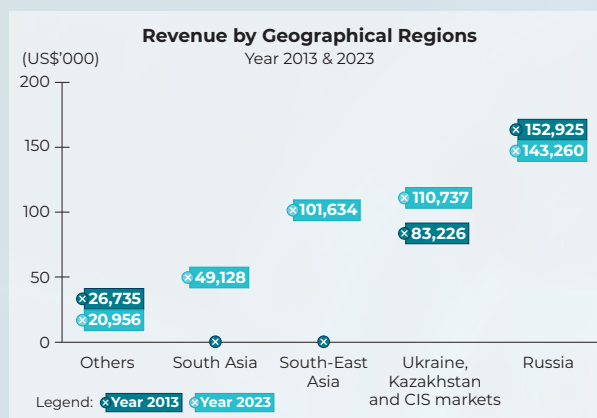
Revenue by Geographical Regions
Year 2013 & 2023

(US$'000)

200
150
100
50
0

26,735
20,956
49,128
101,634
110,737
83,226
152,925
143,260

Others
South Asia
South-East Asia
Ukraine, Kazakhstan and CIS markets
Russia

Legend: Year 2013 Year 2023